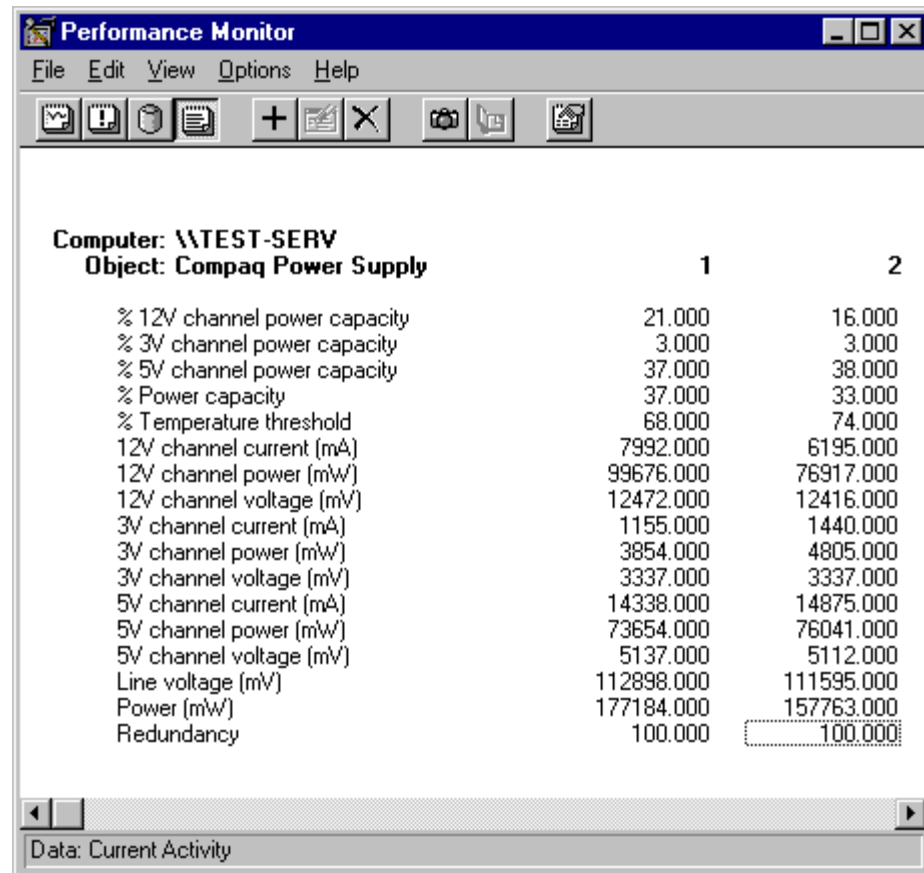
Performance Monitor

File Edit View Options Help

Computer: \\TEST-SERV
Object: Compaq Power Supply

| | 1 | 2 |
|---|---|---|
| % 12V channel power capacity | 21.000 | 16.000 |
| % 3V channel power capacity | 3.000 | 3.000 |
| % 5V channel power capacity | 37.000 | 38.000 |
| % Power capacity | 37.000 | 33.000 |
| % Temperature threshold | 68.000 | 74.000 |
| 12V channel current (mA) | 7992.000 | 6195.000 |
| 12V channel power (mW) | 99676.000 | 76917.000 |
| 12V channel voltage (mV) | 12472.000 | 12416.000 |
| 3V channel current (mA) | 1155.000 | 1440.000 |
| 3V channel power (mW) | 3854.000 | 4805.000 |
| 3V channel voltage (mV) | 3337.000 | 3337.000 |
| 5V channel current (mA) | 14338.000 | 14875.000 |
| 5V channel power (mW) | 73654.000 | 76041.000 |
| 5V channel voltage (mV) | 5137.000 | 5112.000 |
| Line voltage (mV) | 112898.000 | 111595.000 |
| Power (mW) | 177184.000 | 157763.000 |
| Redundancy | 100.000 | 100.000 |

Data: Current Activity